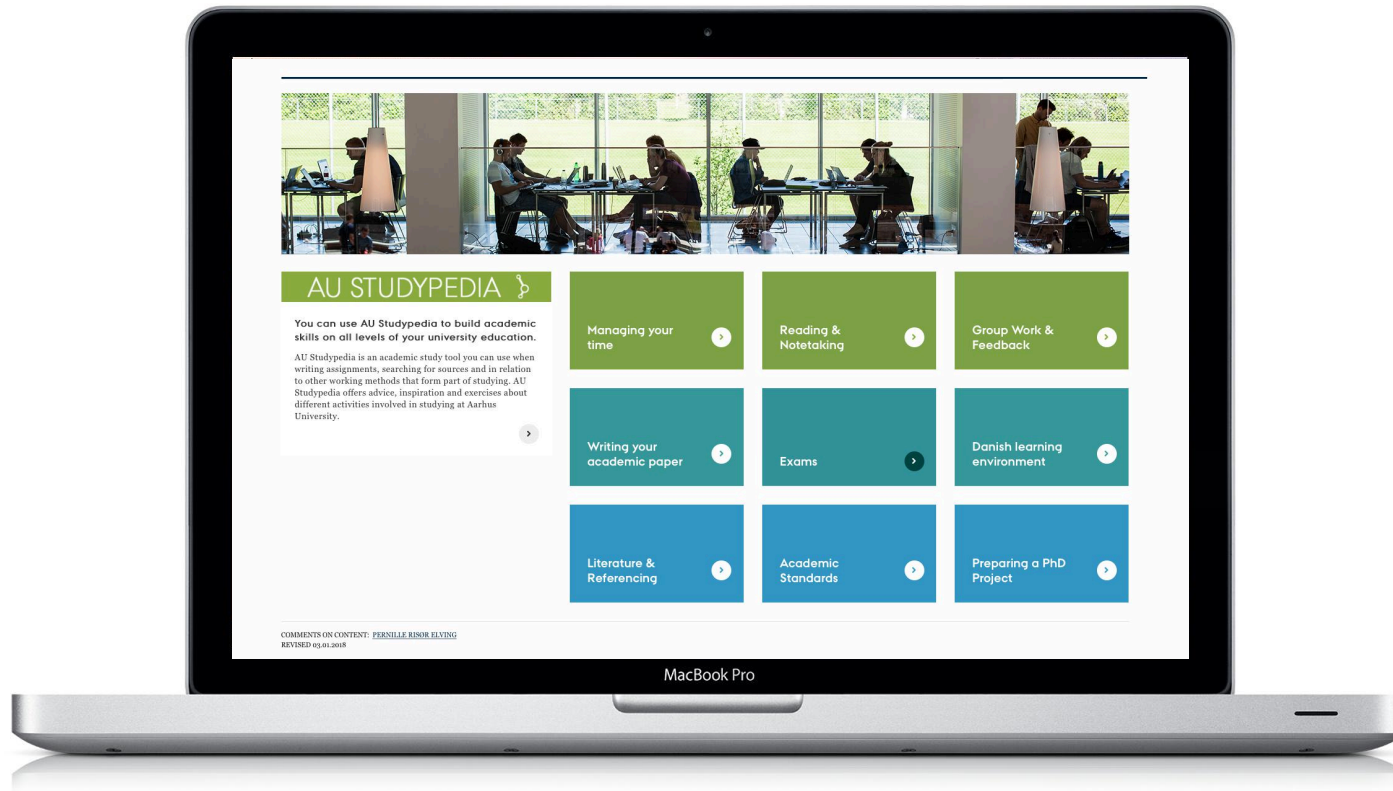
AU STUDYPEDIA

You can use AU Studypedia to build academic skills on all levels of your university education.

AU Studypedia is an academic study tool you can use when writing assignments, searching for sources and in relation to other working methods that form part of studying. AU Studypedia offers advice, inspiration and exercises about different activities involved in studying at Aarhus University.

Managing your time

Reading & Notetaking

Group Work & Feedback

Writing your academic paper

Exams

Danish learning environment

Literature & Referencing

Academic Standards

Preparing a PhD Project

COMMENTS ON CONTENT: PERNILLE RISØR ELVING
REVISED 03.01.2018

MacBook Pro